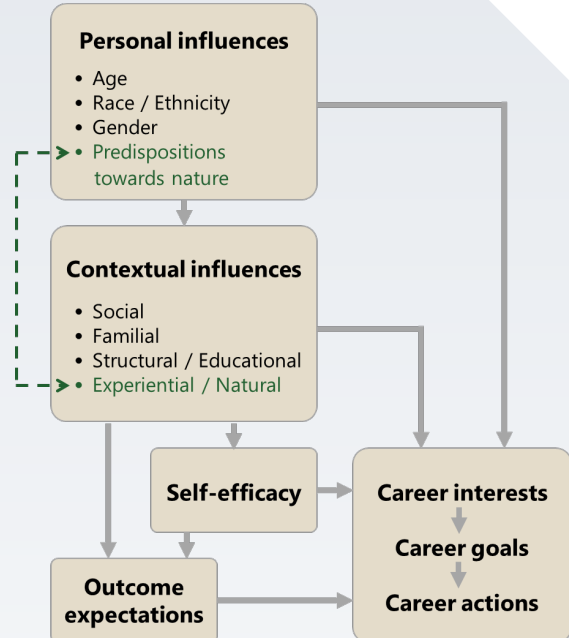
Personal influences

- Age
- Race / Ethnicity
- Gender
- Predispositions towards nature

Contextual influences

- Social
- Familial
- Structural / Educational
- Experiential / Natural

Self-efficacy

Outcome expectations

Career interests

Career goals

Career actions